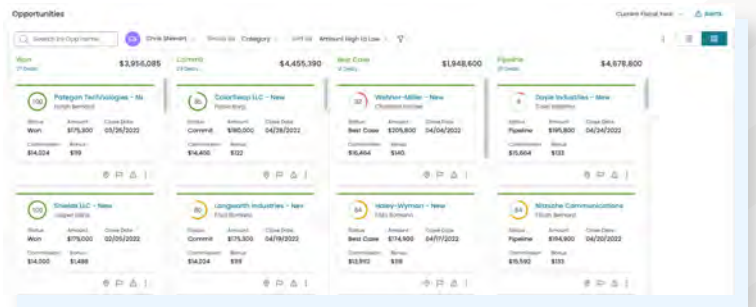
Opportunities

Current Fiscal Year

Alerts

Search for Opp name

CS Chris Stewart

Group by Category

Sort by Amount High to Low

Won
27 Deals
$3,956,085

Commit
23 Deals
$4,455,390

Best Case
41 Deals
$1,948,600

Pipeline
29 Deals
$4,678,600

100
Paragon Technologies – Ne
Sarah Bernard
Status Won
Amount $175,300
Close Date 05/26/2022
Commission $14,024
Bonus $119

80
ColorSwap LLC – New
Pablo Gray
Status Commit
Amount $180,000
Close Date 04/26/2022
Commission $14,400
Bonus $122

32
Walker-Miller – New
Christina Mccoy
Status Best Case
Amount $205,800
Close Date 04/06/2022
Commission $16,464
Bonus $140

4
Doyle Industries – New
Dave Mathews
Status Pipeline
Amount $195,800
Close Date 04/24/2022
Commission $15,664
Bonus $133

100
Shields LLC – New
Jasper Mills
Status Won
Amount $175,000
Close Date 02/05/2022
Commission $14,000
Bonus $1,488

80
Langworth Industries – New
Paul Romero
Status Commit
Amount $175,300
Close Date 04/19/2022
Commission $14,024
Bonus $119

34
Haley-Wyman – New
Pablo Romero
Status Best Case
Amount $174,900
Close Date 04/17/2022
Commission $13,992
Bonus $119

34
Mozaiche Communications
Tilsah Bernard
Status Pipeline
Amount $194,900
Close Date 06/20/2022
Commission $15,592
Bonus $133